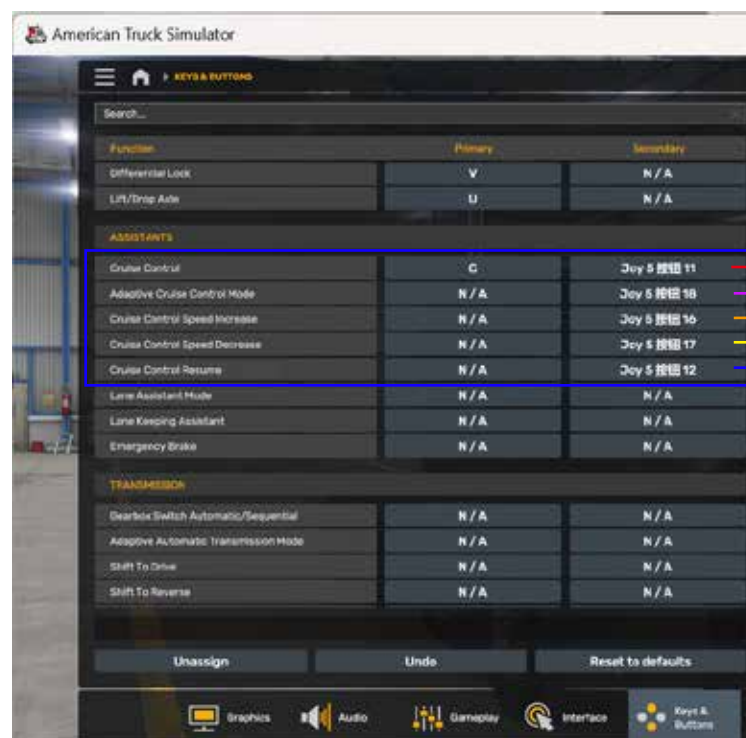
American Truck Simulator

KEYS & BUTTONS

Search...

| Function | Primary | Secondary |
|---|---|---|
| Differential Lock | V | N/A |
| Lift/Drop Axle | U | N/A |

ASSISTANTS

| | | |
|---|---|---|
| Cruise Control | C | Joy 5 按钮 11 |
| Adaptive Cruise Control Mode | N/A | Joy 5 按钮 18 |
| Cruise Control Speed Increase | N/A | Joy 5 按钮 16 |
| Cruise Control Speed Decrease | N/A | Joy 5 按钮 17 |
| Cruise Control Resume | N/A | Joy 5 按钮 12 |
| Lane Assistant Mode | N/A | N/A |
| Lane Keeping Assistant | N/A | N/A |
| Emergency Brake | N/A | N/A |

TRANSMISSION

| | | |
|---|---|---|
| Gearbox Switch Automatic/Sequential | N/A | N/A |
| Adaptive Automatic Transmission Mode | N/A | N/A |
| Shift To Drive | N/A | N/A |
| Shift To Reverse | N/A | N/A |

Unassign Undo Reset to defaults

Graphics Audio Gameplay Interface Keys & Buttons